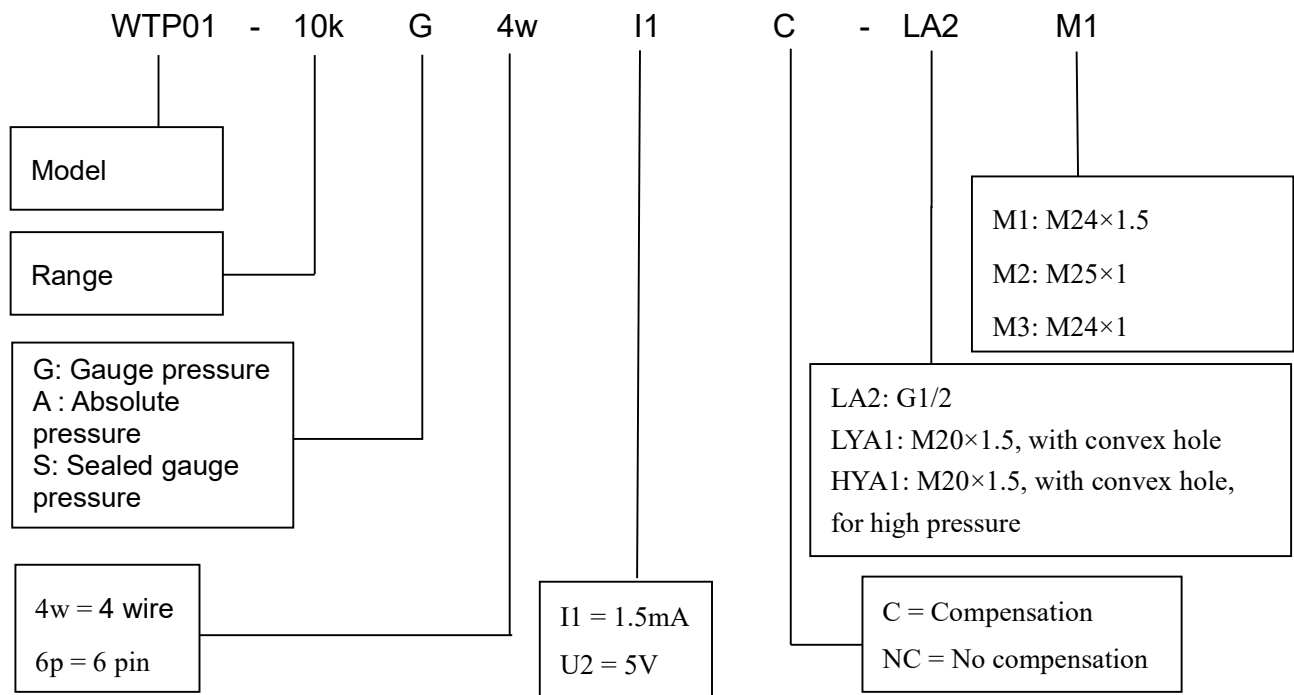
WTP01 - 10k G 4w I1 C - LA2 M1

Model

Range

G: Gauge pressure
A : Absolute pressure
S: Sealed gauge pressure

4w = 4 wire
6p = 6 pin

I1 = 1.5mA
U2 = 5V

C = Compensation
NC = No compensation

LA2: G1/2
LYA1: M20×1.5, with convex hole
HYA1: M20×1.5, with convex hole, for high pressure

M1: M24×1.5
M2: M25×1
M3: M24×1